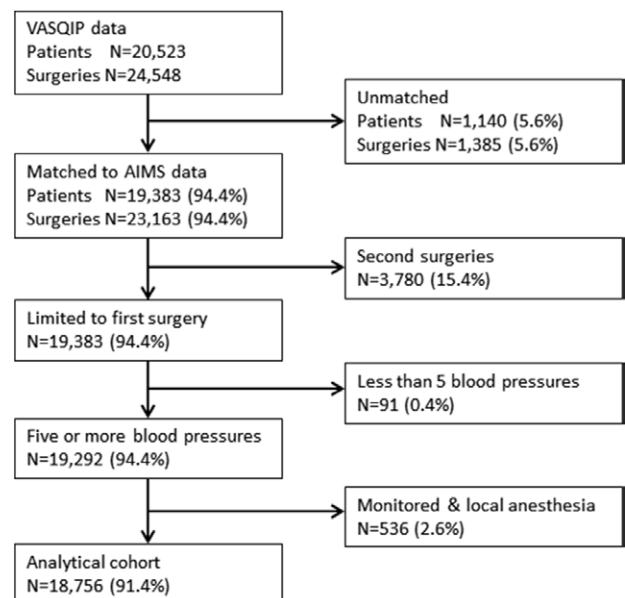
VASQIP data
Patients N=20,523
Surgeries N=24,548

Unmatched
Patients N=1,140 (5.6%)
Surgeries N=1,385 (5.6%)

Matched to AIMS data
Patients N=19,383 (94.4%)
Surgeries N=23,163 (94.4%)

Second surgeries
N=3,780 (15.4%)

Limited to first surgery
N=19,383 (94.4%)

Less than 5 blood pressures
N=91 (0.4%)

Five or more blood pressures
N=19,292 (94.4%)

Monitored & local anesthesia
N=536 (2.6%)

Analytical cohort
N=18,756 (91.4%)